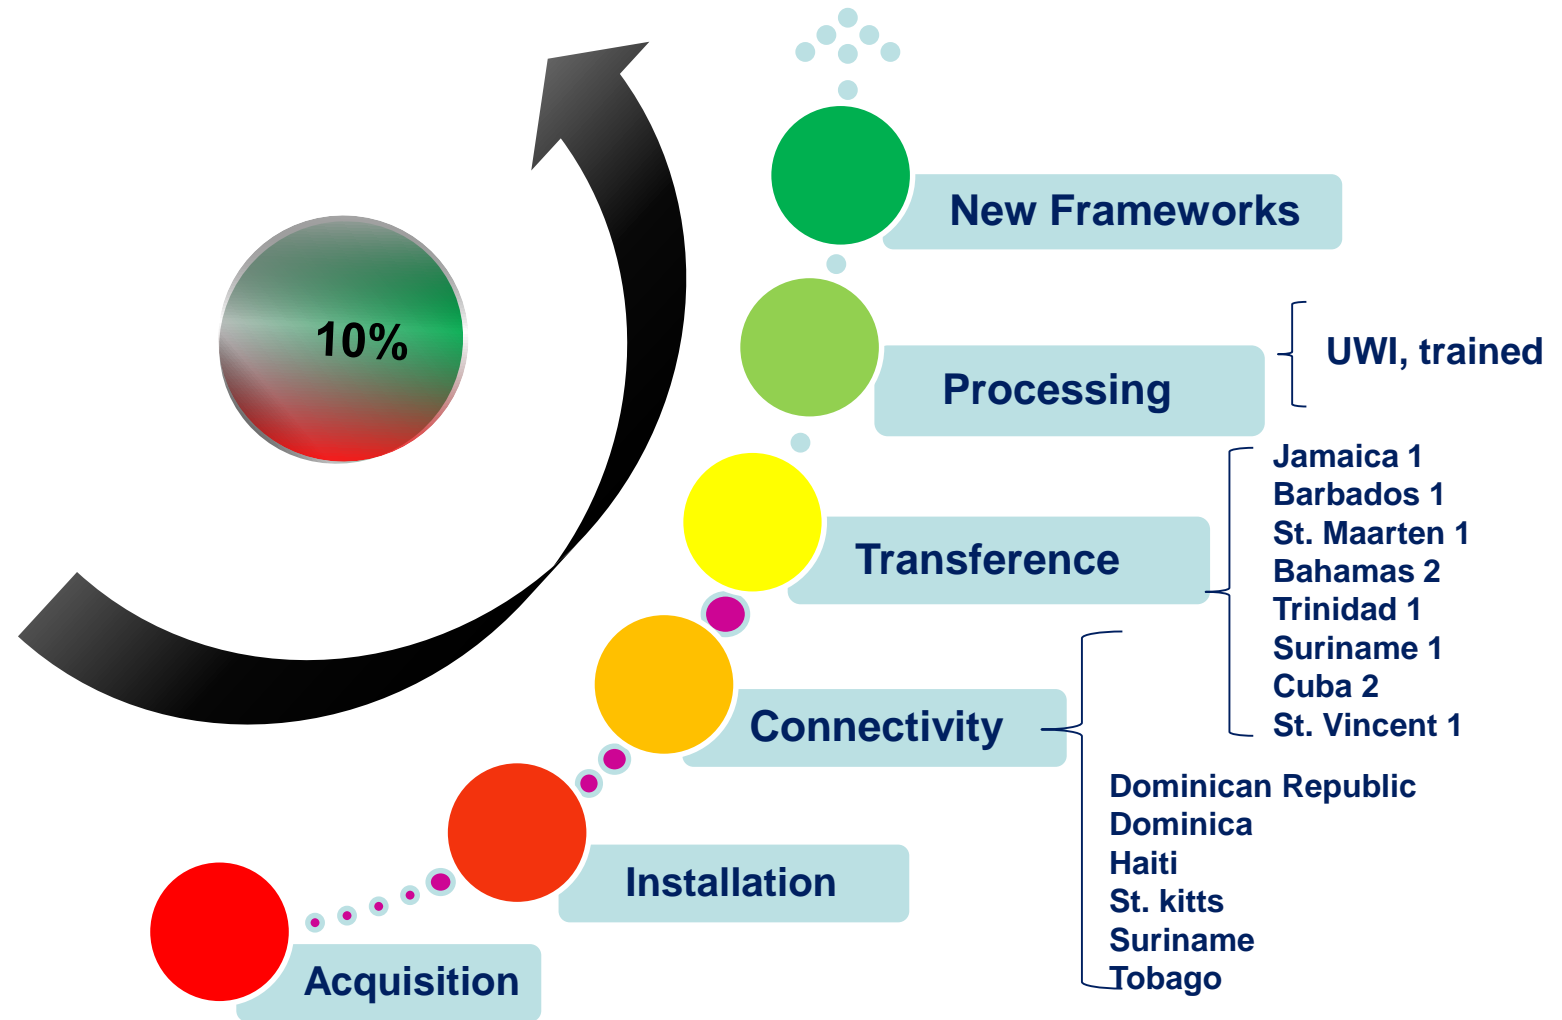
10%

New Frameworks

Processing

UWI, trained

Transference

Jamaica 1
Barbados 1
St. Maarten 1
Bahamas 2
Trinidad 1
Suriname 1
Cuba 2
St. Vincent 1

Connectivity

Dominican Republic
Dominica
Haiti
St. kitts
Suriname
Tobago

Installation

Acquisition